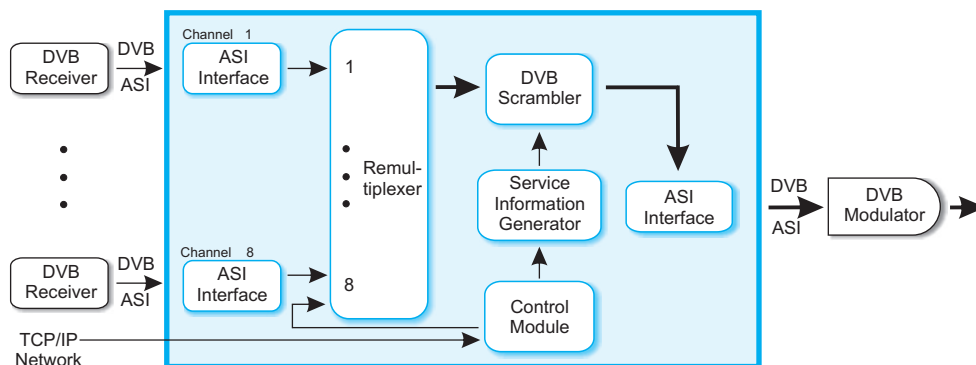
DVB Receiver

DVB ASI

Channel 1

ASI Interface

1

Remultiplexer

DVB Scrambler

Service Information Generator

ASI Interface

DVB ASI

DVB Modulator

DVB Receiver

DVB ASI

Channel 8

ASI Interface

8

Control Module

TCP/IP Network